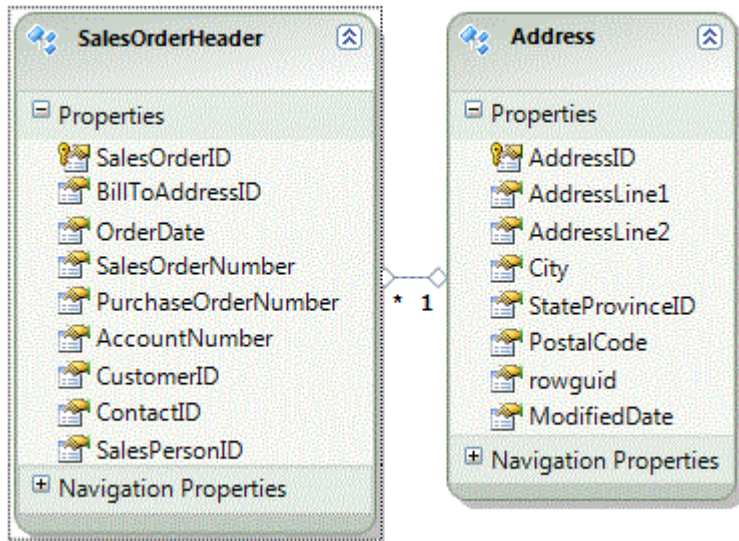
SalesOrderHeader

Properties

SalesOrderID
BillToAddressID
OrderDate
SalesOrderNumber
PurchaseOrderNumber
AccountNumber
CustomerID
ContactID
SalesPersonID

Navigation Properties

\* 1

Address

Properties

AddressID
AddressLine1
AddressLine2
City
StateProvinceID
PostalCode
rowguid
ModifiedDate

Navigation Properties